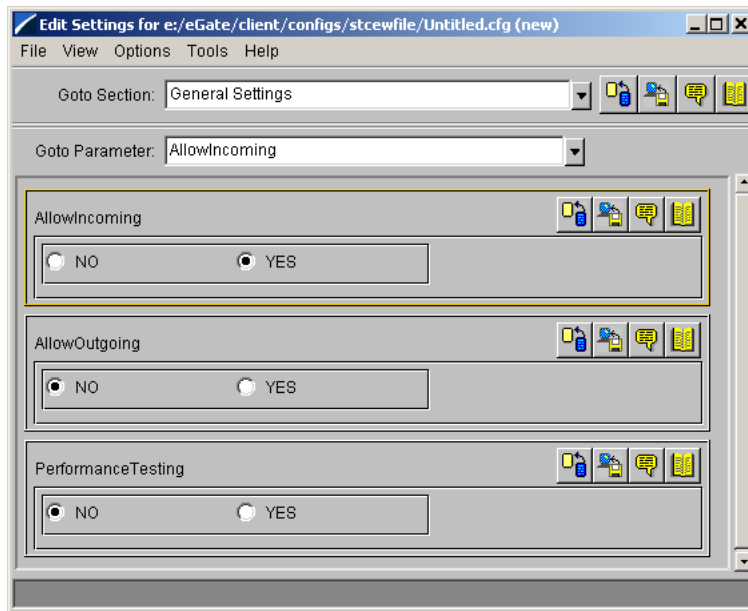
Edit Settings for e:/eGate/client/configs/stcewfile/Untitled.cfg (new)

File View Options Tools Help

Goto Section: General Settings

Goto Parameter: AllowIncoming

AllowIncoming

NO YES

AllowOutgoing

NO YES

PerformanceTesting

NO YES